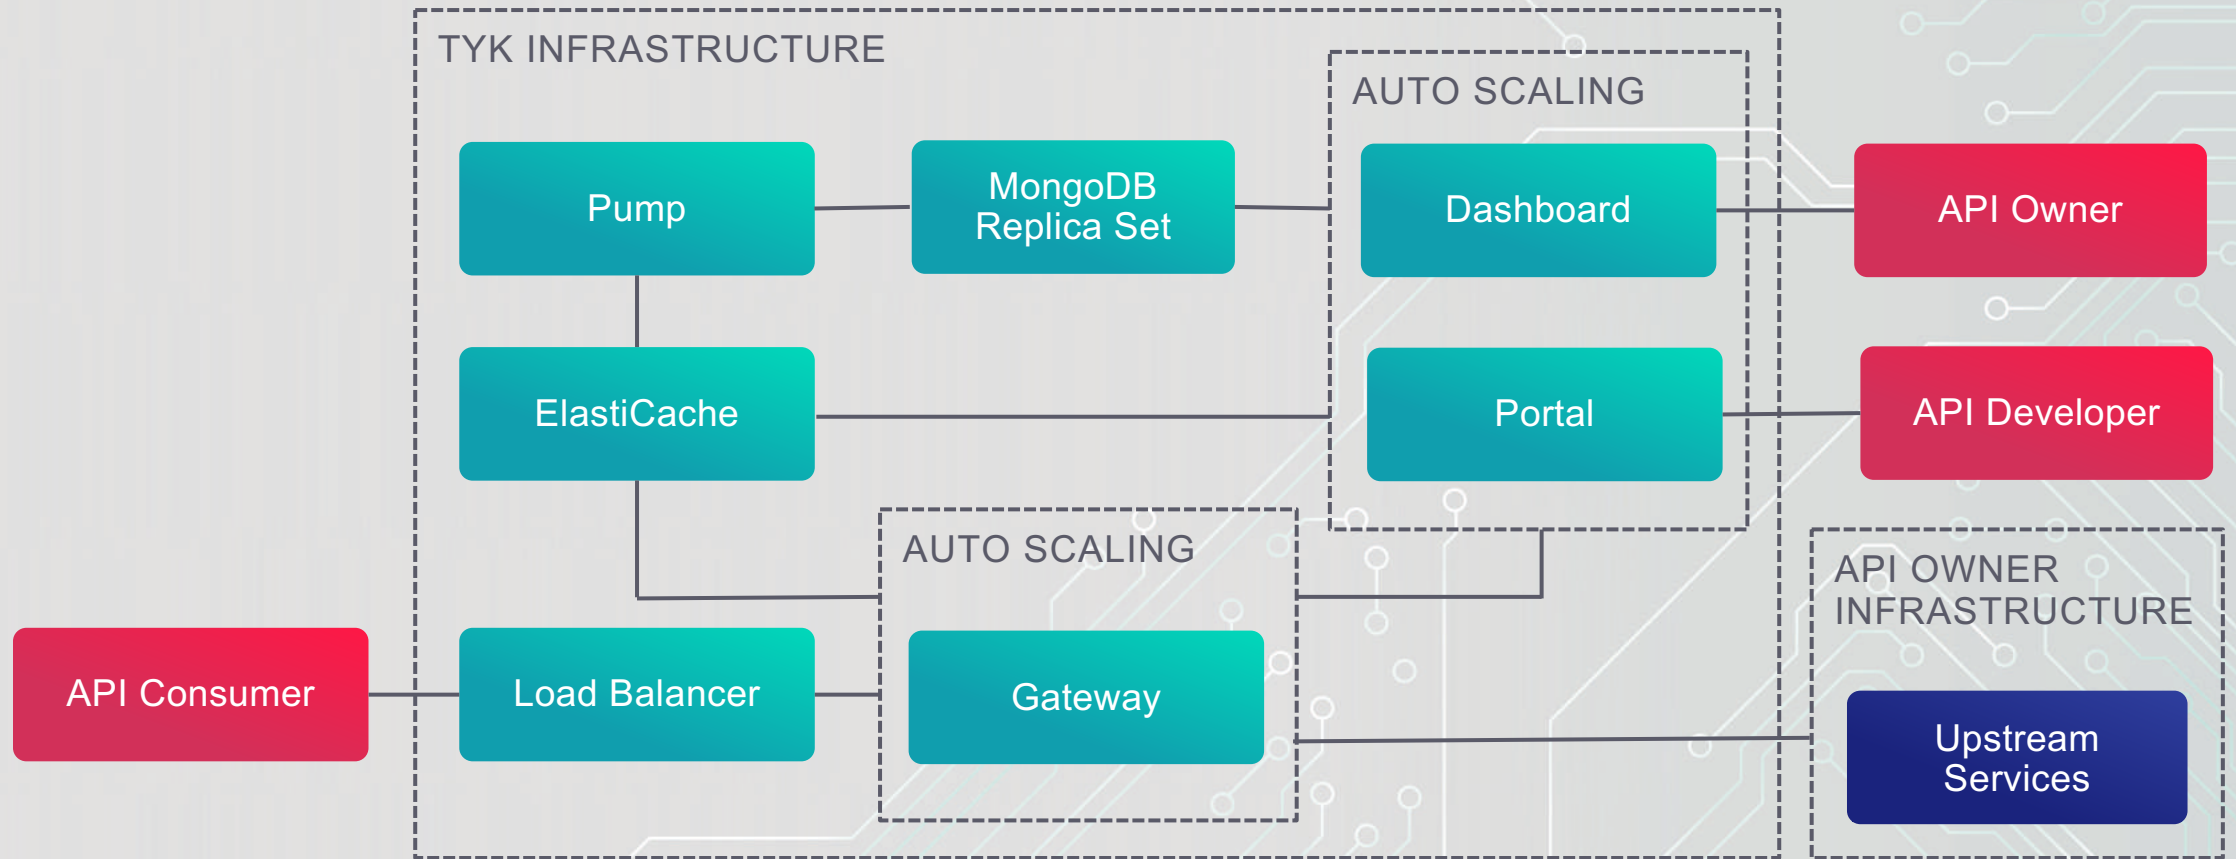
TYK INFRASTRUCTURE

AUTO SCALING

Pump

MongoDB Replica Set

Dashboard

API Owner

ElastiCache

Portal

API Developer

AUTO SCALING

API OWNER INFRASTRUCTURE

API Consumer

Load Balancer

Gateway

Upstream Services